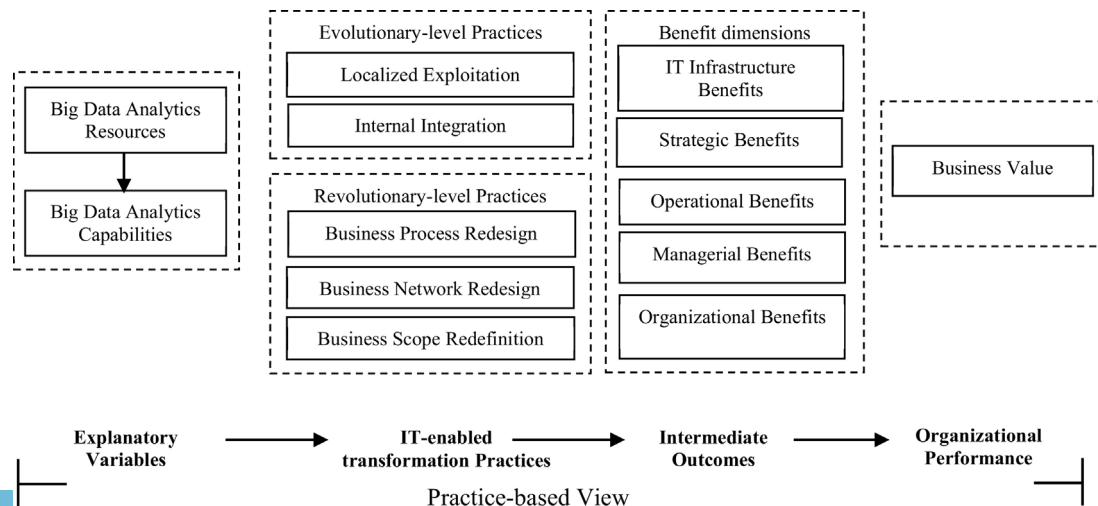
Big Data Analytics Resources

Big Data Analytics Capabilities

Evolutionary-level Practices

Localized Exploitation

Internal Integration

Revolutionary-level Practices

Business Process Redesign

Business Network Redesign

Business Scope Redefinition

Benefit dimensions

IT Infrastructure Benefits

Strategic Benefits

Operational Benefits

Managerial Benefits

Organizational Benefits

Business Value

**Explanatory Variables** → **IT-enabled transformation Practices** → **Intermediate Outcomes** → **Organizational Performance**

Practice-based View